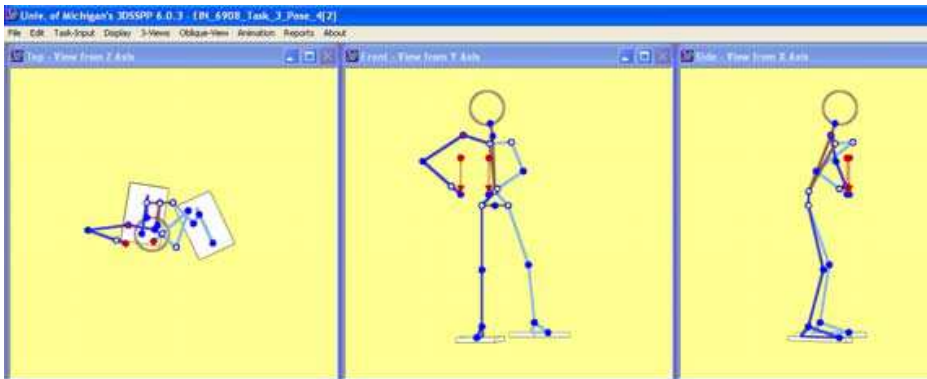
Univ. of Michigan's 3DSSPP 6.0.3 - EIN_6908_Task_3_Pose_4[2]

File Edit Task-Input Display 3-Views Oblique-View Animation Reports About

Top - View from Z Axis

Front - View from Y Axis

Side - View from X Axis